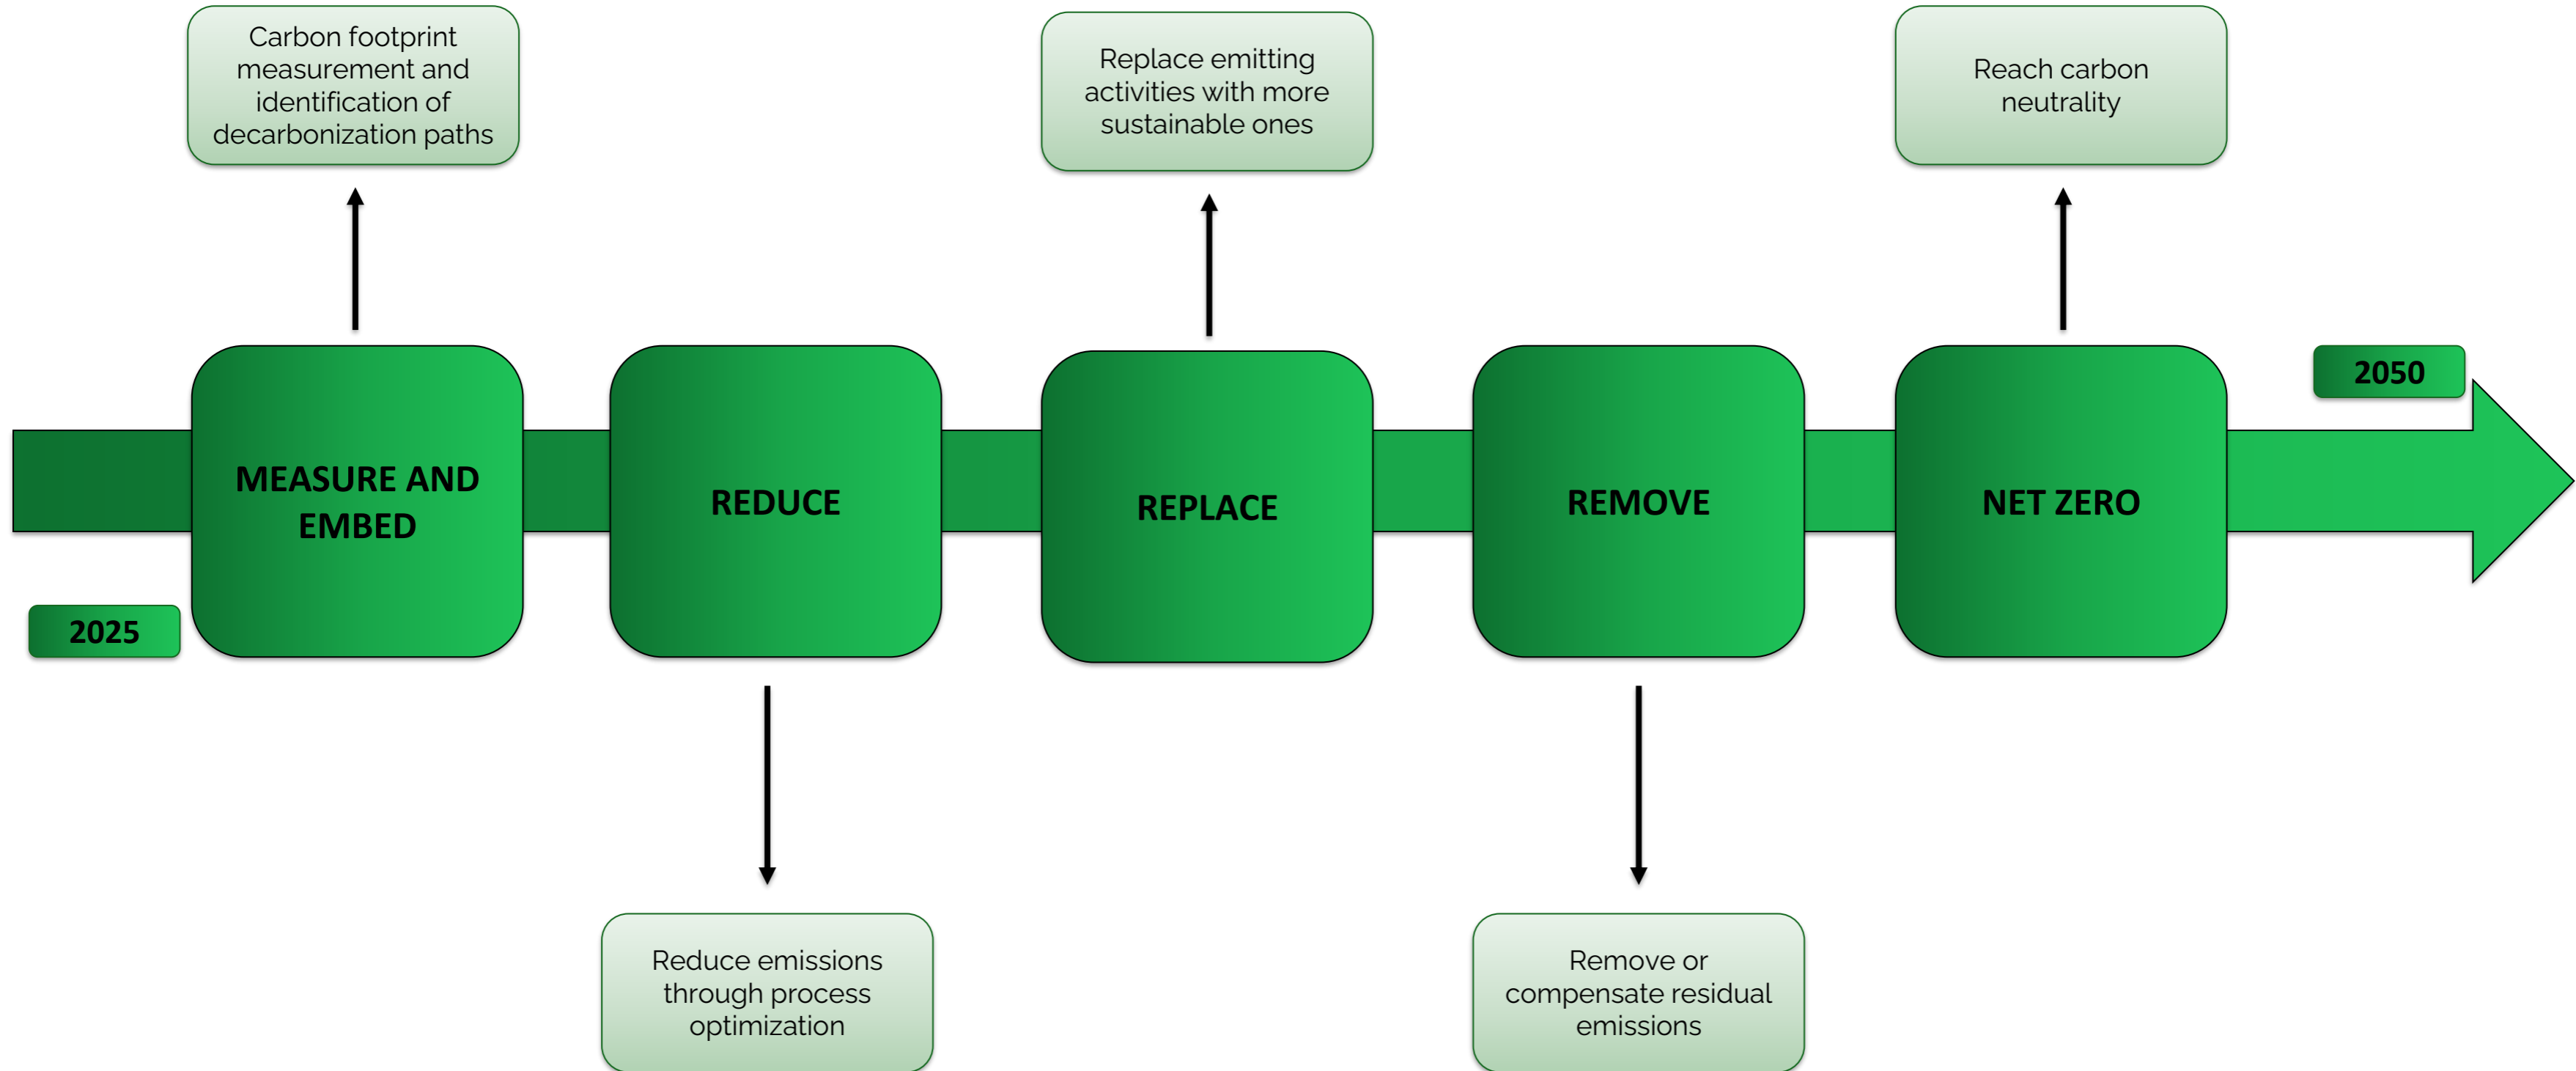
Carbon footprint measurement and identification of decarbonization paths

Replace emitting activities with more sustainable ones

Reach carbon neutrality

2050

MEASURE AND EMBED

REDUCE

REPLACE

REMOVE

NET ZERO

2025

Reduce emissions through process optimization

Remove or compensate residual emissions